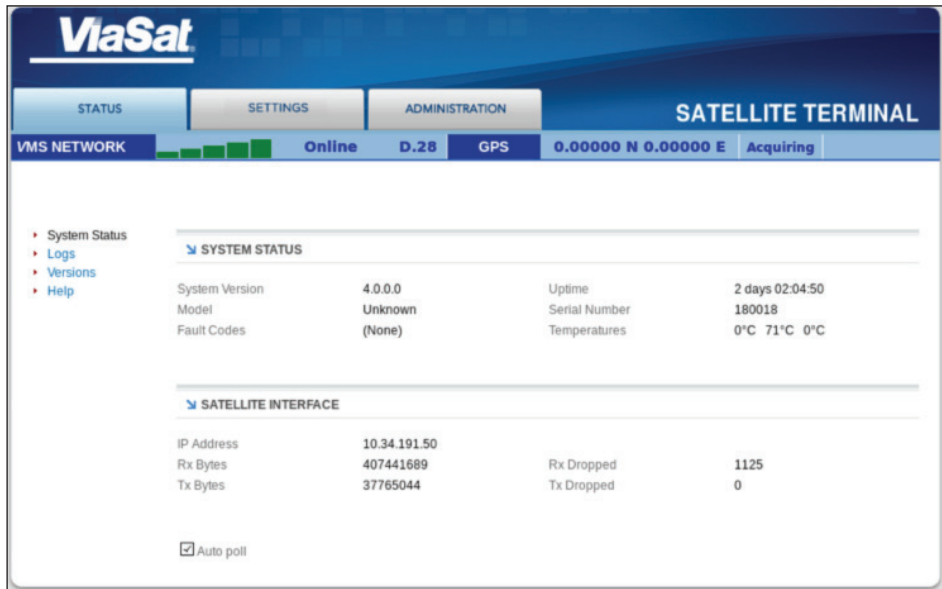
ViaSat

STATUS | SETTINGS | ADMINISTRATION

SATELLITE TERMINAL

VMS NETWORK | Online | D.28 | GPS | 0.00000 N 0.00000 E | Acquiring

- System Status
- Logs
- Versions
- Help

SYSTEM STATUS

| | | | |
|---|---|---|---|
| System Version | 4.0.0.0 | Uptime | 2 days 02:04:50 |
| Model | Unknown | Serial Number | 180018 |
| Fault Codes | (None) | Temperatures | 0°C 71°C 0°C |

SATELLITE INTERFACE

| | | | |
|---|---|---|---|
| IP Address | 10.34.191.50 | | |
| Rx Bytes | 407441689 | Rx Dropped | 1125 |
| Tx Bytes | 37765044 | Tx Dropped | 0 |

☑ Auto poll